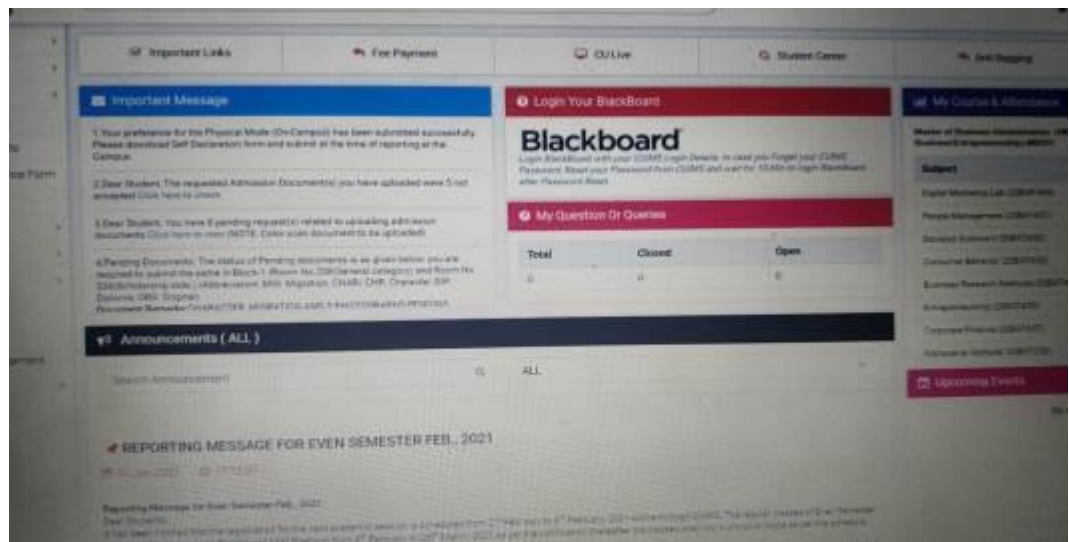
Important Links | Fee Payment | CU Live | Student Corner | Anti Ragging

Important Message

1. Your preference for the Physical Mode (On-Campus) has been submitted successfully. Please download Self Declaration form and submit at the time of reporting at the Campus.

2. Dear Student, The requested Admission Document(s) you have uploaded were 5 not accepted Click here to check

3. Dear Student, You have 8 pending request(s) related to uploading admission documents Click here to view (NOTE: Color scan document to be uploaded)

4. Pending Documents: The status of Pending documents is as given below you are required to submit the same in Block 1 (Room No. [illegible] General category) and Room No. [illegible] Scholarship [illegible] ) Abbreviation: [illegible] Migration, CHAR: CHR, Character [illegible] Diploma; ORG: Original)
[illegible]

Login Your BlackBoard

Blackboard

Login BlackBoard with your CUIMS Login Details. In case you Forget your CUIMS Password, Reset your Password from CUIMS and wait for 15 Min to login Blackboard after Password Reset.

My Question Or Queries

| Total | Closed | Open |
|---|---|---|
| 0 | 0 | 0 |

My Courses & Attendance

Master of Business Administration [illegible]

Subject

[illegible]
People Management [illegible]
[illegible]
Consumer Behavior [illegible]
Business Research Methods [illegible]
Entrepreneurship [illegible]
Corporate Finance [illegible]
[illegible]

Upcoming Events

Announcements ( ALL )

Search Announcement

ALL

REPORTING MESSAGE FOR EVEN SEMESTER FEB., 2021

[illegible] 2021 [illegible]

Reporting Message for Even Semester Feb., 2021
Dear Students,
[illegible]